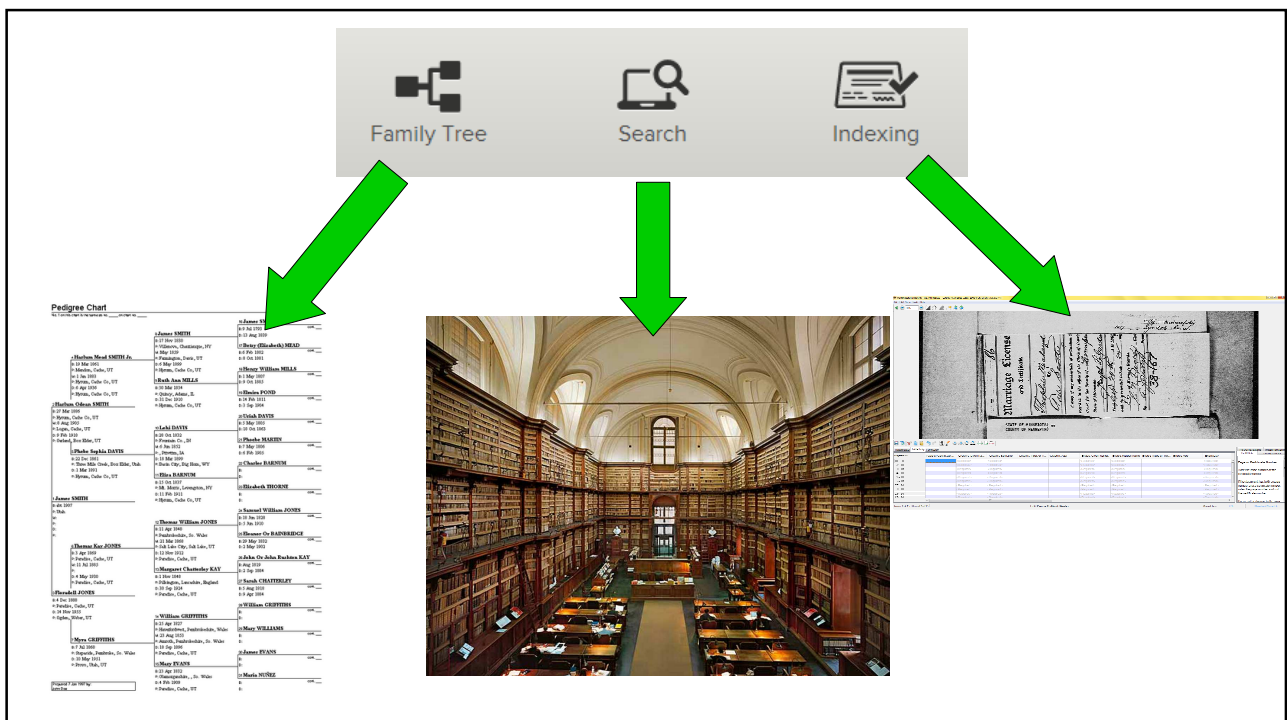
Family Tree

Search

Indexing

Pedigree Chart

Harlum Mead SMITH Jr.

Harlum Odean SMITH

Phebe Sophia DAVIS

James SMITH

Thomas Karr JONES

Florada E JONES

Myra GRIFFITHS

James SMITH

Ruth Ann MILLS

Lehi DAVIS

Eliza BARNUM

Thomas William JONES

Margaret Chatterley KAY

William GRIFFITHS

Mary EVANS

Betsy (Elizabeth) MEAD

Henry William MILLS

Eunice POND

Uriah DAVIS

Phoebe MARTIN

Charles BARNUM

Elizabeth THORNE

Samuel William JONES

Eleanor Or BAINBRIDGE

John Or John Eachitea KAY

Sarah CHATTERLEY

William GRIFFITHS

Mary WILLIAMS

James EVANS

Maria NUÑEZ

Marriage License